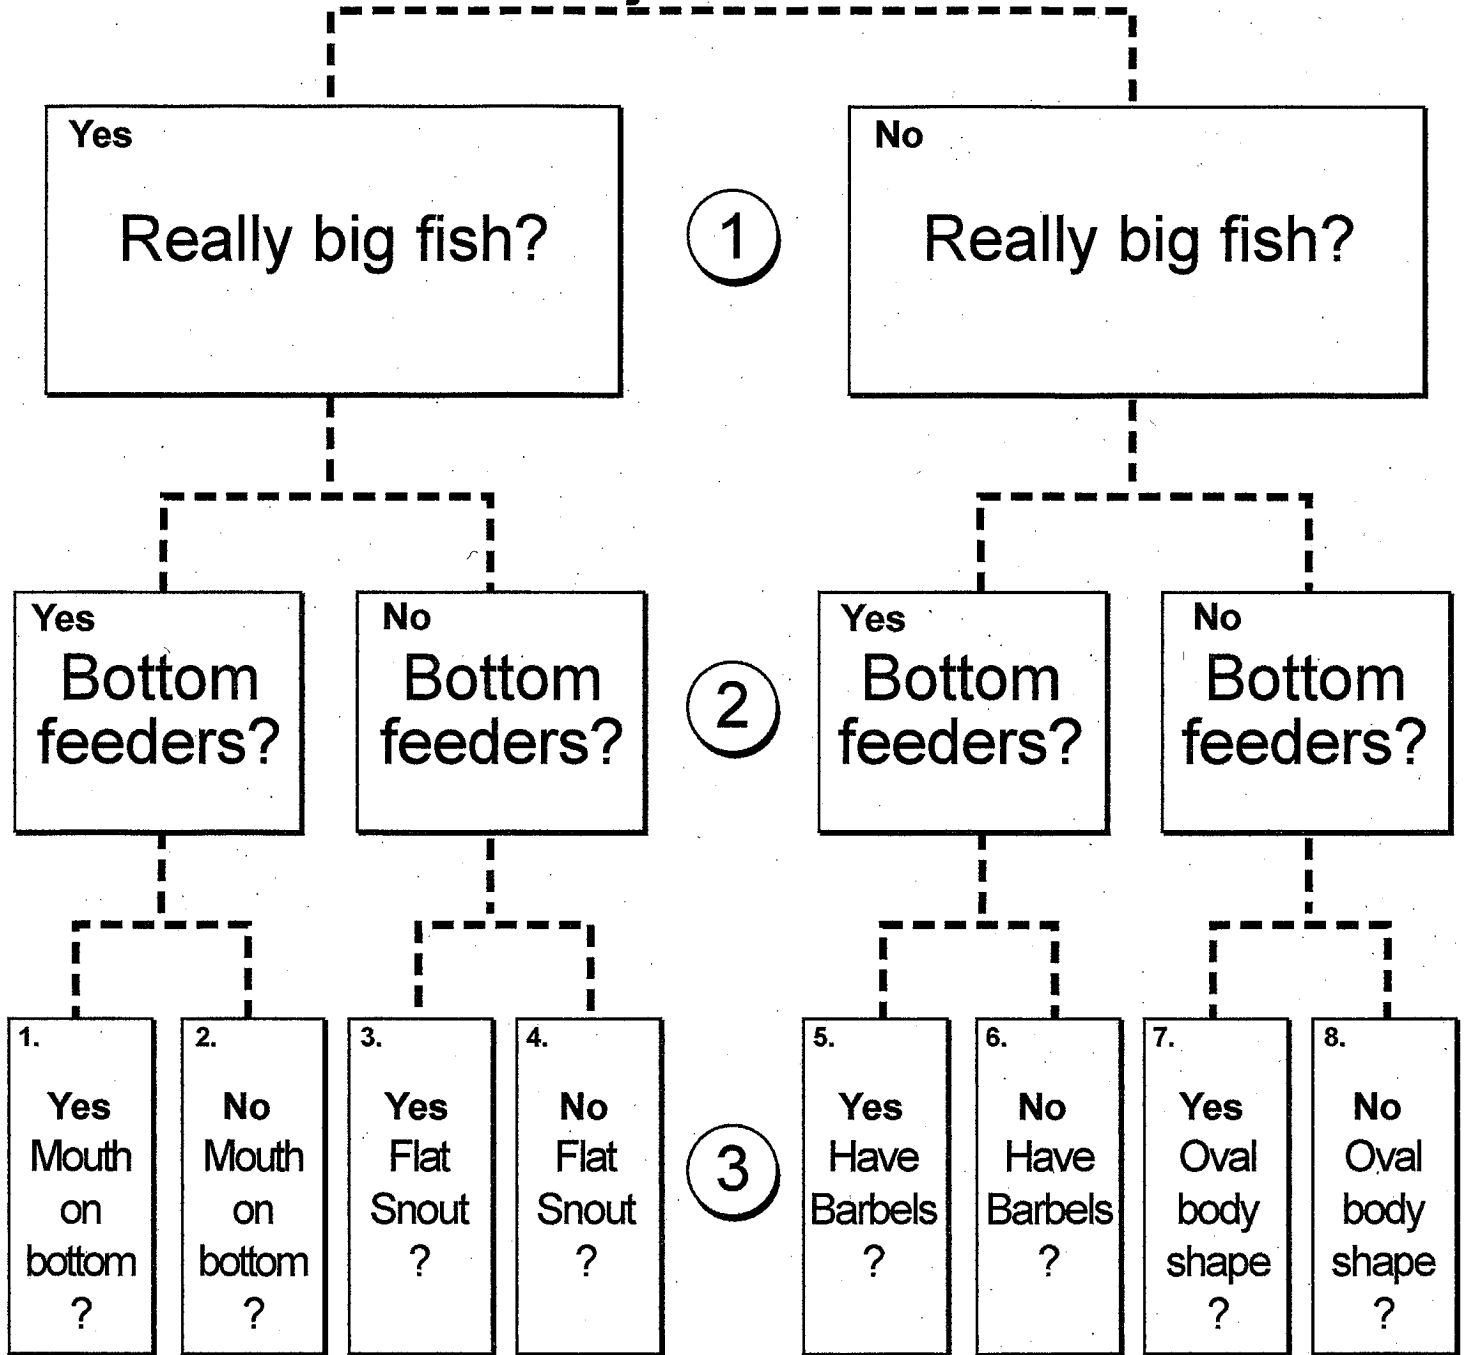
Yes
Really big fish?

1

No
Really big fish?

Yes
Bottom feeders?

No
Bottom feeders?

2

Yes
Bottom feeders?

No
Bottom feeders?

1.
Yes
Mouth on bottom
?

2.
No
Mouth on bottom
?

3.
Yes
Flat Snout
?

4.
No
Flat Snout
?

3

5.
Yes
Have Barbels
?

6.
No
Have Barbels
?

7.
Yes
Oval body shape
?

8.
No
Oval body shape
?